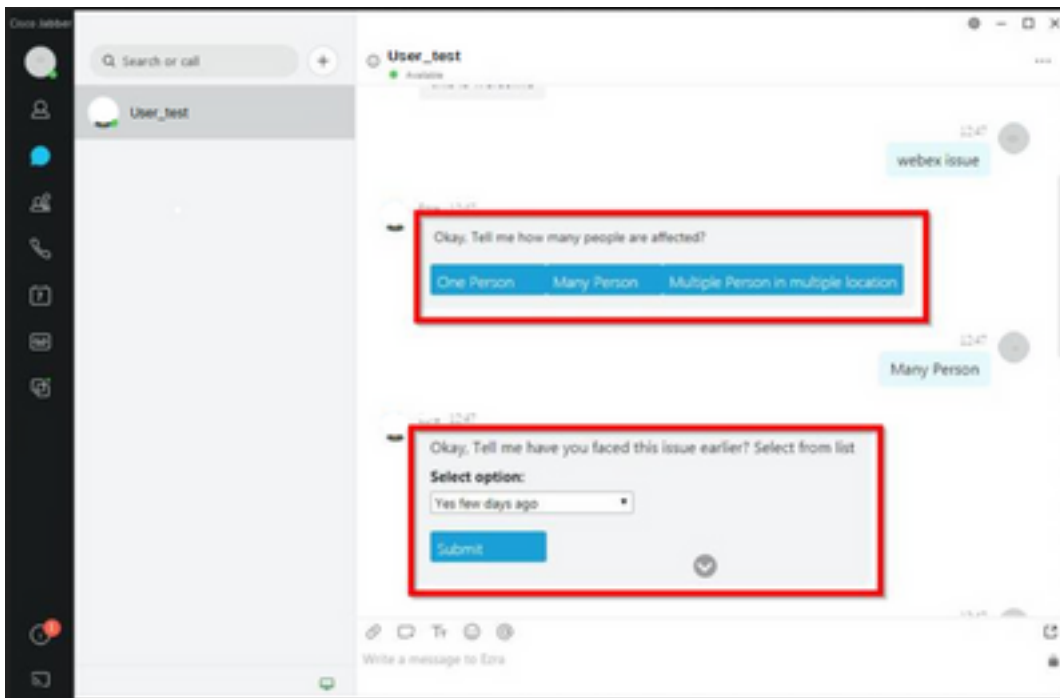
Cisco Jabber

Search or call

User_test

User_test
Available

12:47
webex issue

Ezra 12:47
Okay, Tell me how many people are affected?

One Person | Many Person | Multiple Person in multiple location

12:47
Many Person

Ezra 12:47
Okay, Tell me have you faced this issue earlier? Select from list

Select option:
Yes few days ago

Submit

Write a message to Ezra